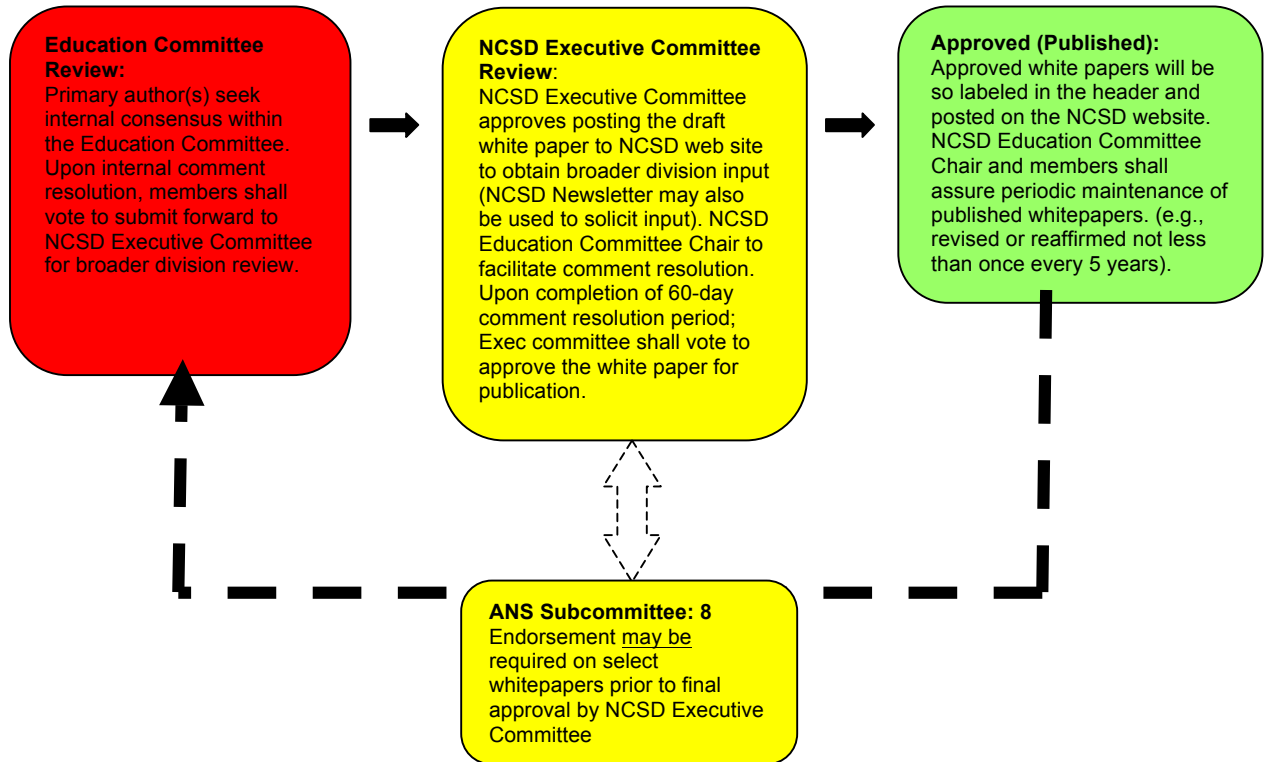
**Education Committee Review:**
Primary author(s) seek internal consensus within the Education Committee. Upon internal comment resolution, members shall vote to submit forward to NCSD Executive Committee for broader division review.

**NCSD Executive Committee Review**:
NCSD Executive Committee approves posting the draft white paper to NCSD web site to obtain broader division input (NCSD Newsletter may also be used to solicit input). NCSD Education Committee Chair to facilitate comment resolution. Upon completion of 60-day comment resolution period; Exec committee shall vote to approve the white paper for publication.

**Approved (Published):**
Approved white papers will be so labeled in the header and posted on the NCSD website. NCSD Education Committee Chair and members shall assure periodic maintenance of published whitepapers. (e.g., revised or reaffirmed not less than once every 5 years).

**ANS Subcommittee: 8**
Endorsement may be required on select whitepapers prior to final approval by NCSD Executive Committee